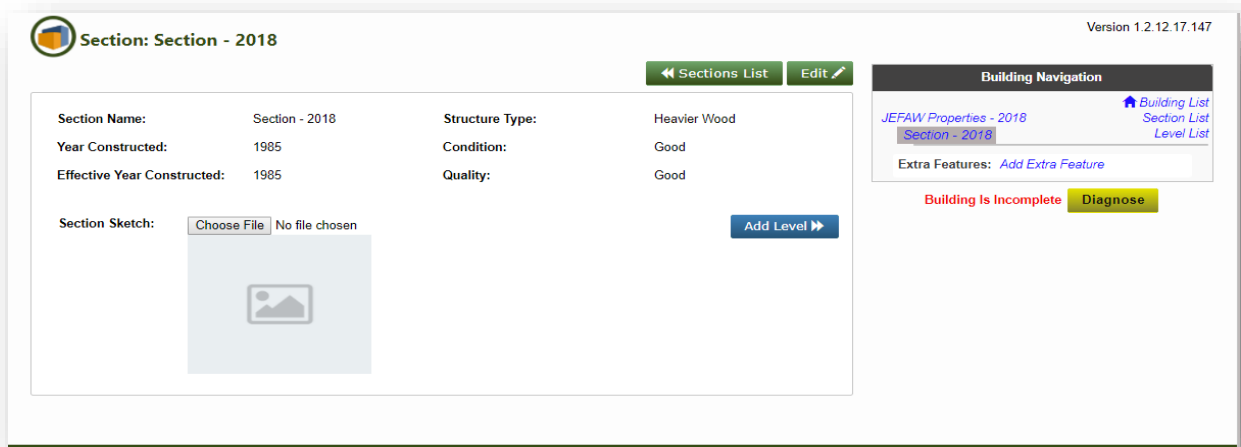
Section: Section - 2018

Version 1.2.12.17.147

Sections List

Edit

| Section Name: | Section - 2018 | Structure Type: | Heavier Wood |
|---|---|---|---|
| Year Constructed: | 1985 | Condition: | Good |
| Effective Year Constructed: | 1985 | Quality: | Good |

Section Sketch: Choose File No file chosen

Add Level

Building Navigation

Building List

JEFAW Properties - 2018

Section List

Section - 2018

Level List

Extra Features: Add Extra Feature

Building Is Incomplete

Diagnose